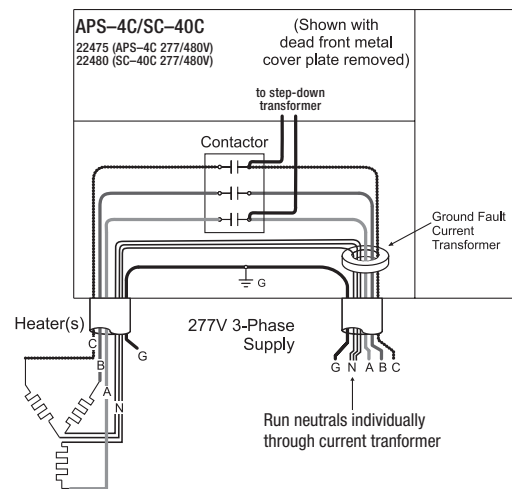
APS–4C/SC–40C
22475 (APS–4C 277/480V)
22480 (SC–40C 277/480V)

(Shown with dead front metal cover plate removed)

to step-down transformer

Contactor

Ground Fault Current Transformer

G

Heater(s)

C

B

A

N

G

277V 3-Phase Supply

G N A B C

Run neutrals individually through current tranformer